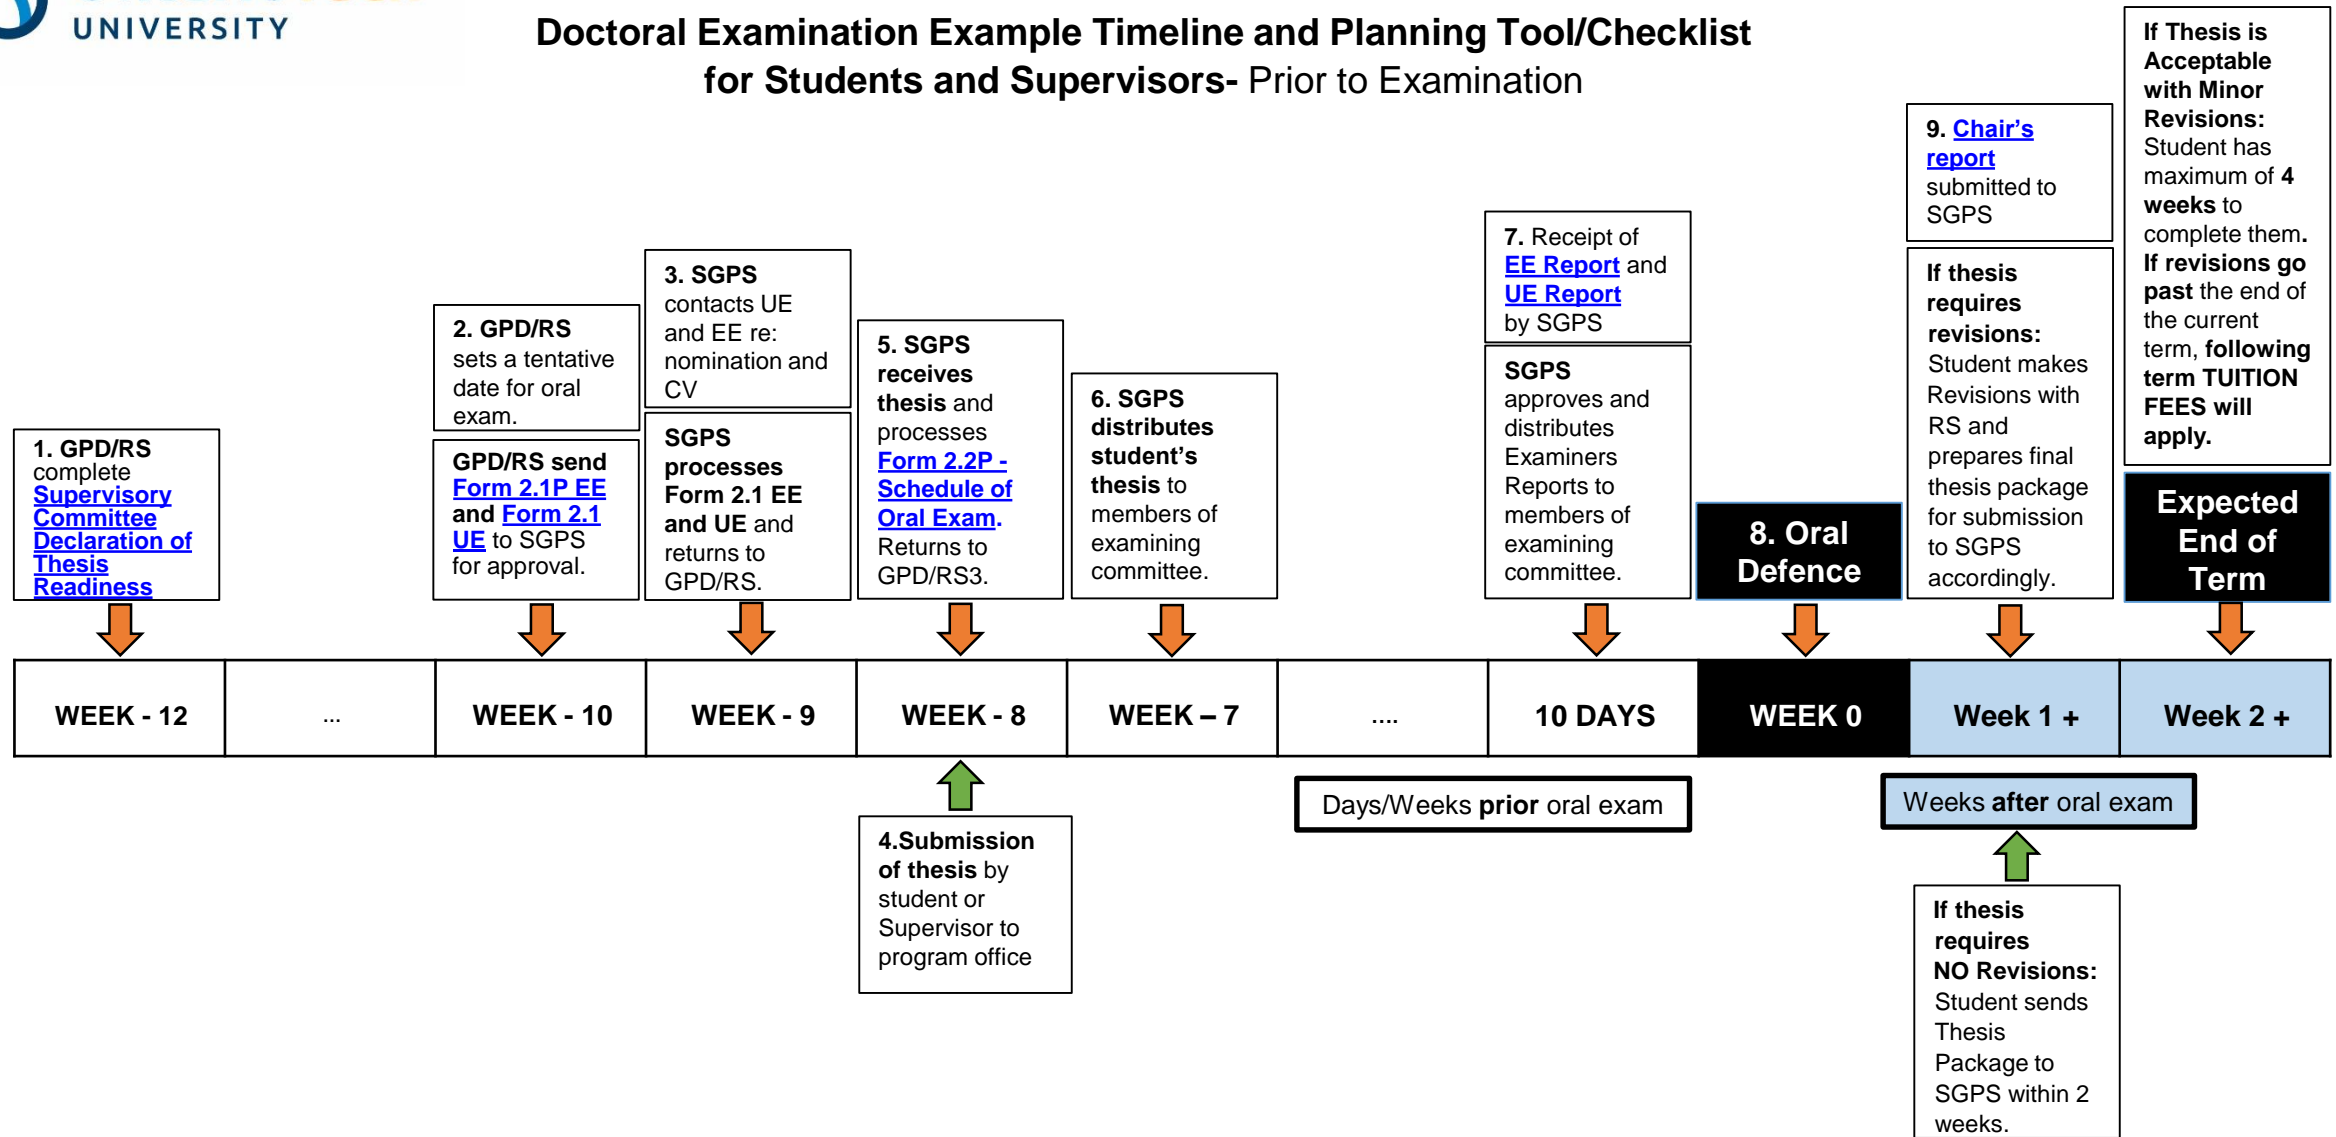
UNIVERSITY

Doctoral Examination Example Timeline and Planning Tool/Checklist for Students and Supervisors- Prior to Examination

1. GPD/RS complete Supervisory Committee Declaration of Thesis Readiness

2. GPD/RS sets a tentative date for oral exam.

GPD/RS send Form 2.1P EE and Form 2.1 UE to SGPS for approval.

3. SGPS contacts UE and EE re: nomination and CV

SGPS processes Form 2.1 EE and UE and returns to GPD/RS.

5. SGPS receives thesis and processes Form 2.2P - Schedule of Oral Exam. Returns to GPD/RS3.

6. SGPS distributes student's thesis to members of examining committee.

7. Receipt of EE Report and UE Report by SGPS

SGPS approves and distributes Examiners Reports to members of examining committee.

8. Oral Defence

9. Chair's report submitted to SGPS

If thesis requires revisions: Student makes Revisions with RS and prepares final thesis package for submission to SGPS accordingly.

If Thesis is Acceptable with Minor Revisions: Student has maximum of 4 weeks to complete them. If revisions go past the end of the current term, following term TUITION FEES will apply.

Expected End of Term

| WEEK - 12 | ... | WEEK - 10 | WEEK - 9 | WEEK - 8 | WEEK – 7 | .... | 10 DAYS | WEEK 0 | Week 1 + | Week 2 + |
|---|---|---|---|---|---|---|---|---|---|---|

4.Submission of thesis by student or Supervisor to program office

Days/Weeks prior oral exam

Weeks after oral exam

If thesis requires NO Revisions: Student sends Thesis Package to SGPS within 2 weeks.